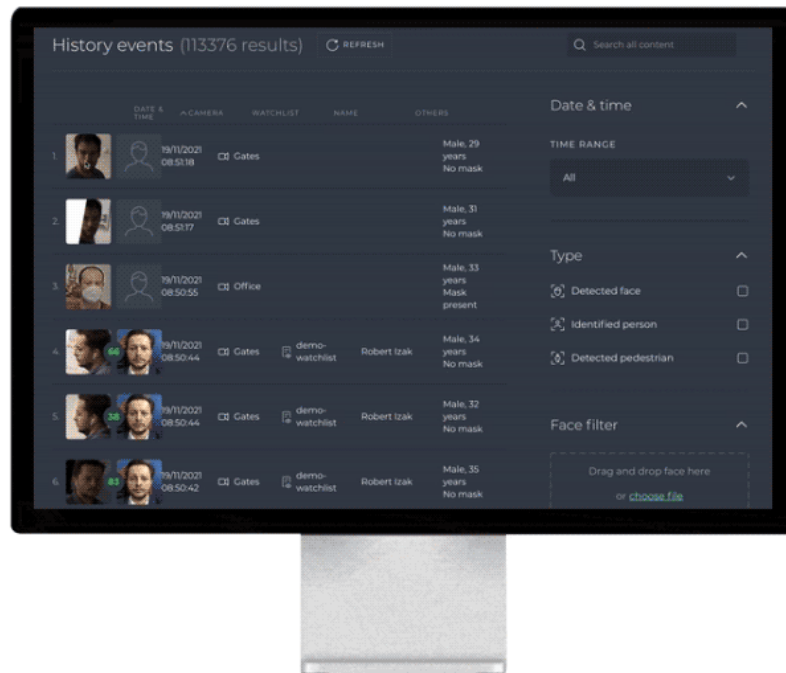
History events (113376 results) REFRESH

Search all content

| | DATE & TIME | CAMERA | WATCHLIST | NAME | OTHERS |
|---|---|---|---|---|---|
| 1. | 19/11/2021 08:51:18 | Gates | | | Male, 29 years No mask |
| 2. | 19/11/2021 08:51:17 | Gates | | | Male, 31 years No mask |
| 3. | 19/11/2021 08:50:55 | Office | | | Male, 33 years Mask present |
| 4. 66 | 19/11/2021 08:50:44 | Gates | demo-watchlist | Robert Izak | Male, 34 years No mask |
| 5. 38 | 19/11/2021 08:50:44 | Gates | demo-watchlist | Robert Izak | Male, 32 years No mask |
| 6. 83 | 19/11/2021 08:50:42 | Gates | demo-watchlist | Robert Izak | Male, 35 years No mask |

Date & time

TIME RANGE

All

Type

Detected face

Identified person

Detected pedestrian

Face filter

Drag and drop face here

or choose file